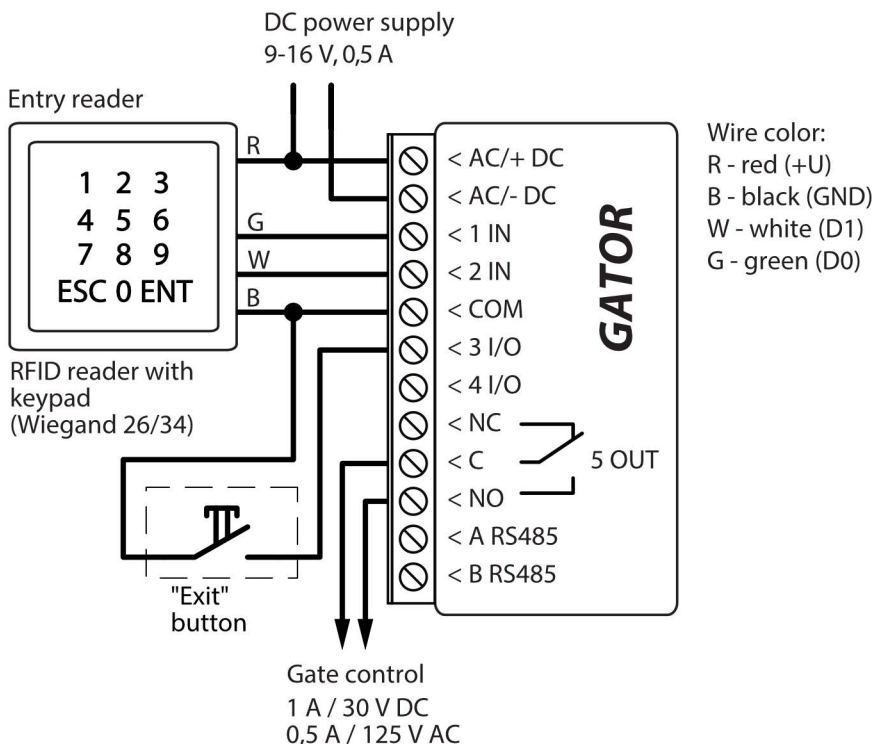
DC power supply
9-16 V, 0,5 A

Entry reader

1 2 3
4 5 6
7 8 9
ESC 0 ENT

R
G
W
B

RFID reader with keypad
(Wiegand 26/34)

< AC/+ DC
< AC/- DC
< 1 IN
< 2 IN
< COM
< 3 I/O
< 4 I/O
< NC
< C
< NO
< A RS485
< B RS485

5 OUT

GATOR

Wire color:
R - red (+U)
B - black (GND)
W - white (D1)
G - green (D0)

"Exit"
button

Gate control
1 A / 30 V DC
0,5 A / 125 V AC